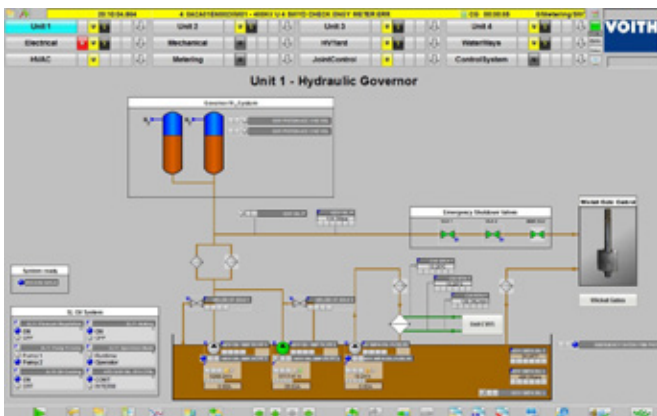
Unit 1
Unit 2
Unit 3
Unit 4
VOITH
Electrical
Mechanical
HVYard
WaterWays
HVAC
Metering
JointControl
ControlSystem
Unit 1 - Hydraulic Governor
Governor Oil System
Emergency Shutdown Valves
Wicket Gate Control
Wicket Gates
System ready
Oil System
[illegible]